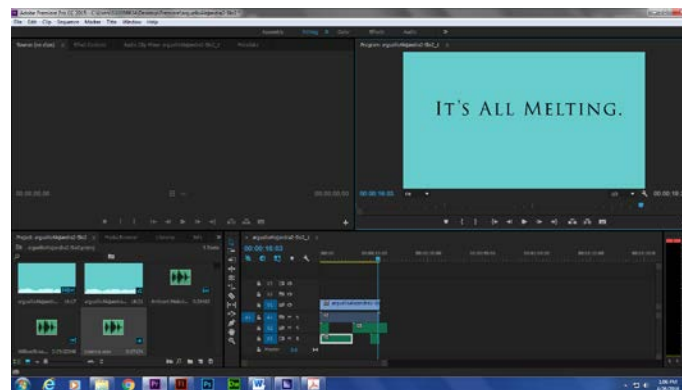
File Edit Clip Sequence Marker Title Window Help

Assembly Editing Color Effects Audio

Source: (no clips) Effect Controls Audio Clip Mixer

Program

IT'S ALL MELTING.

00:00:00:00

00:00:18:03

Project Media Browser Libraries Info

00:00:18:03

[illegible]